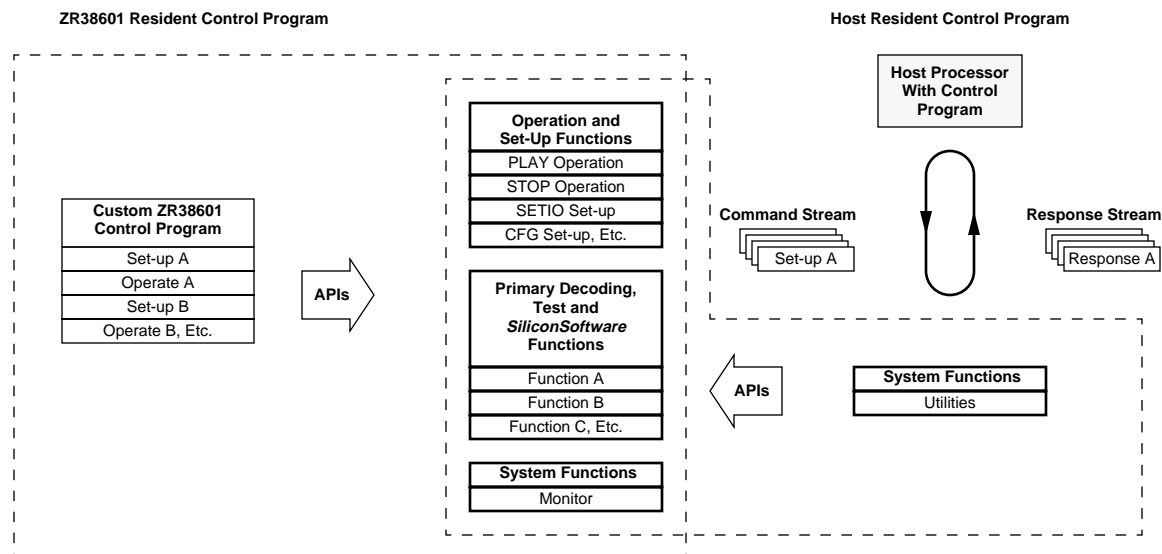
ZR38601 Resident Control Program

Host Resident Control Program

Custom ZR38601 Control Program

Set-up A

Operate A

Set-up B

Operate B, Etc.

APIs

Operation and Set-Up Functions

PLAY Operation

STOP Operation

SETIO Set-up

CFG Set-up, Etc.

Primary Decoding, Test and *SiliconSoftware* Functions

Function A

Function B

Function C, Etc.

System Functions

Monitor

Host Processor With Control Program

Command Stream

Set-up A

Response Stream

Response A

APIs

System Functions

Utilities